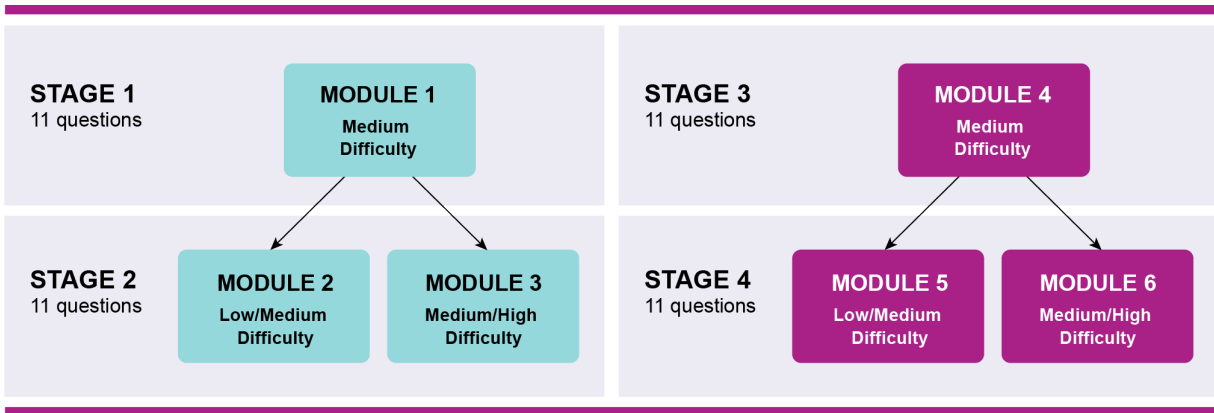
STAGE 1
11 questions

MODULE 1
Medium Difficulty

STAGE 2
11 questions

MODULE 2
Low/Medium Difficulty

MODULE 3
Medium/High Difficulty

STAGE 3
11 questions

MODULE 4
Medium Difficulty

STAGE 4
11 questions

MODULE 5
Low/Medium Difficulty

MODULE 6
Medium/High Difficulty